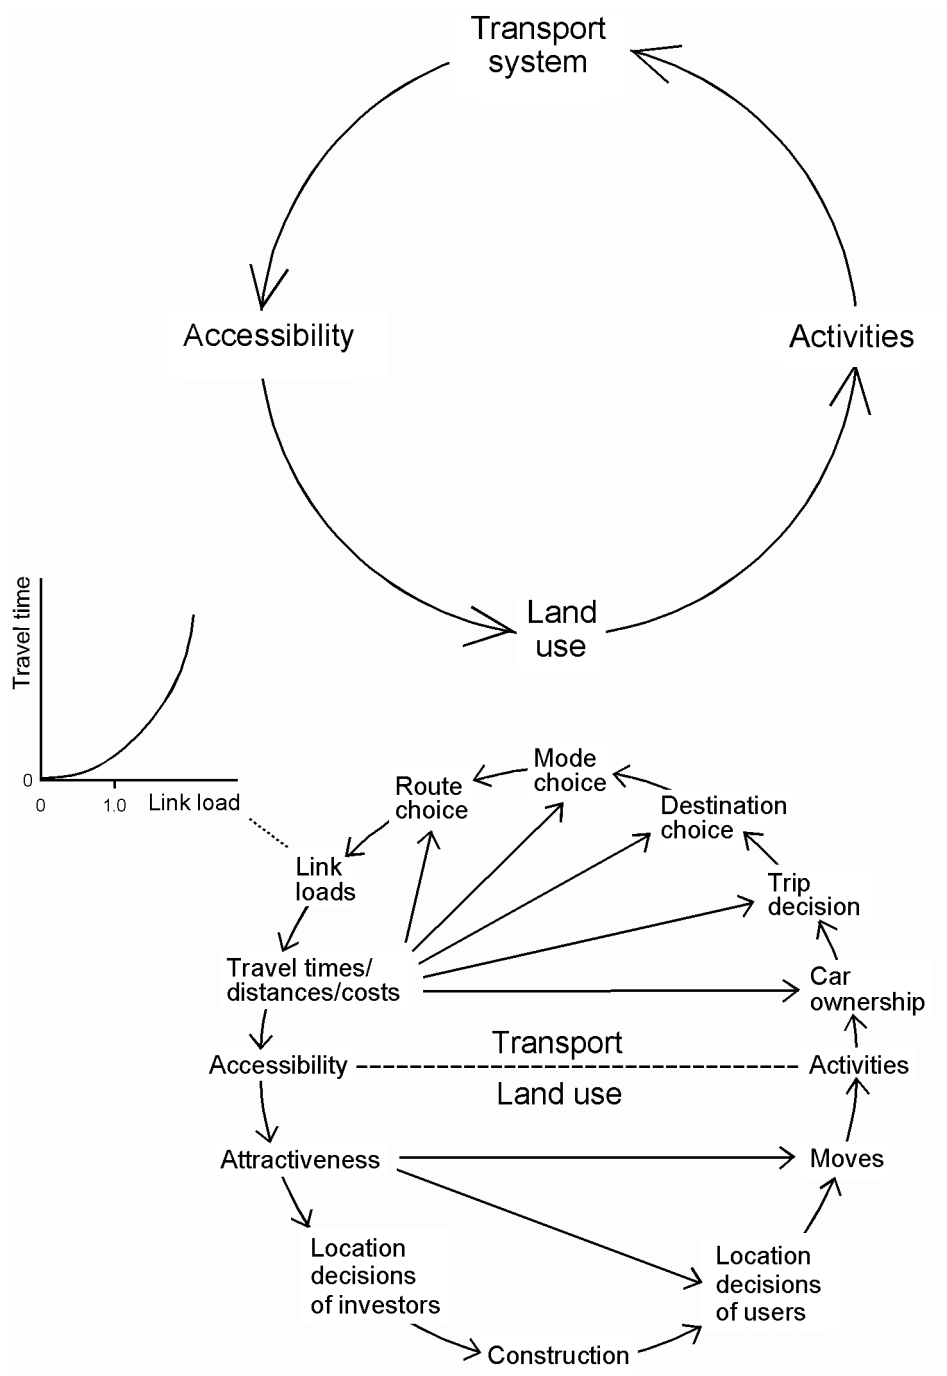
Transport system

Accessibility

Activities

Land use

Travel time

0

0

1.0

Link load

Mode choice

Route choice

Destination choice

Link loads

Trip decision

Travel times/ distances/costs

Car ownership

Transport

Accessibility

Activities

Land use

Attractiveness

Moves

Location decisions of investors

Location decisions of users

Construction